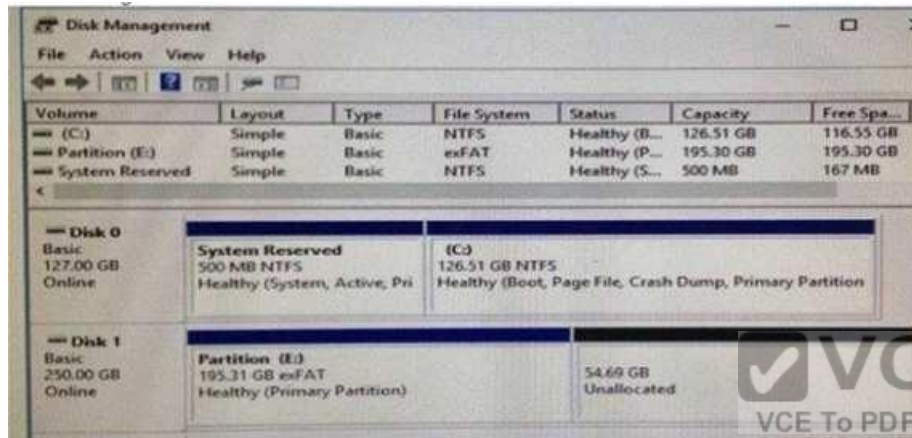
Disk Management

File Action View Help

| Volume | Layout | Type | File System | Status | Capacity | Free Spa... |
|---|---|---|---|---|---|---|
| (C:) | Simple | Basic | NTFS | Healthy (B... | 126.51 GB | 116.55 GB |
| Partition (E:) | Simple | Basic | exFAT | Healthy (P... | 195.30 GB | 195.30 GB |
| System Reserved | Simple | Basic | NTFS | Healthy (S... | 500 MB | 167 MB |

Disk 0
Basic
127.00 GB
Online

System Reserved
500 MB NTFS
Healthy (System, Active, Pri

(C:)
126.51 GB NTFS
Healthy (Boot, Page File, Crash Dump, Primary Partition

Disk 1
Basic
250.00 GB
Online

Partition (E:)
195.31 GB exFAT
Healthy (Primary Partition)

54.69 GB
Unallocated

VC
VCE To PDF